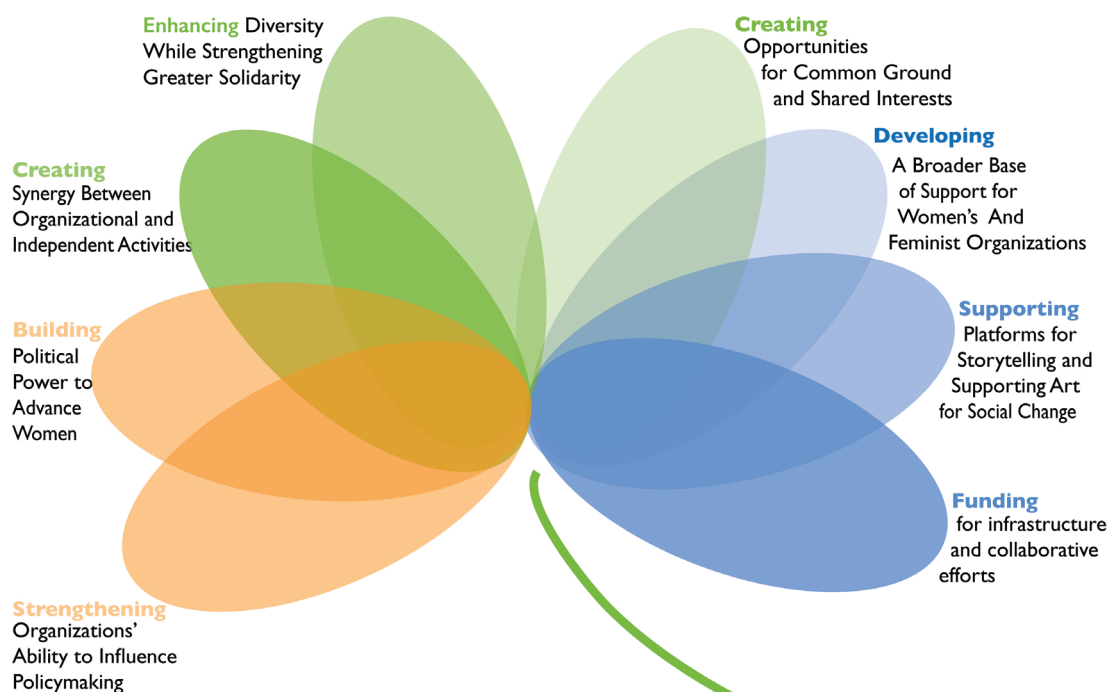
Enhancing Diversity While Strengthening Greater Solidarity

Creating Opportunities for Common Ground and Shared Interests

Creating Synergy Between Organizational and Independent Activities

Developing A Broader Base of Support for Women's And Feminist Organizations

Building Political Power to Advance Women

Supporting Platforms for Storytelling and Supporting Art for Social Change

Funding for infrastructure and collaborative efforts

Strengthening Organizations' Ability to Influence Policymaking